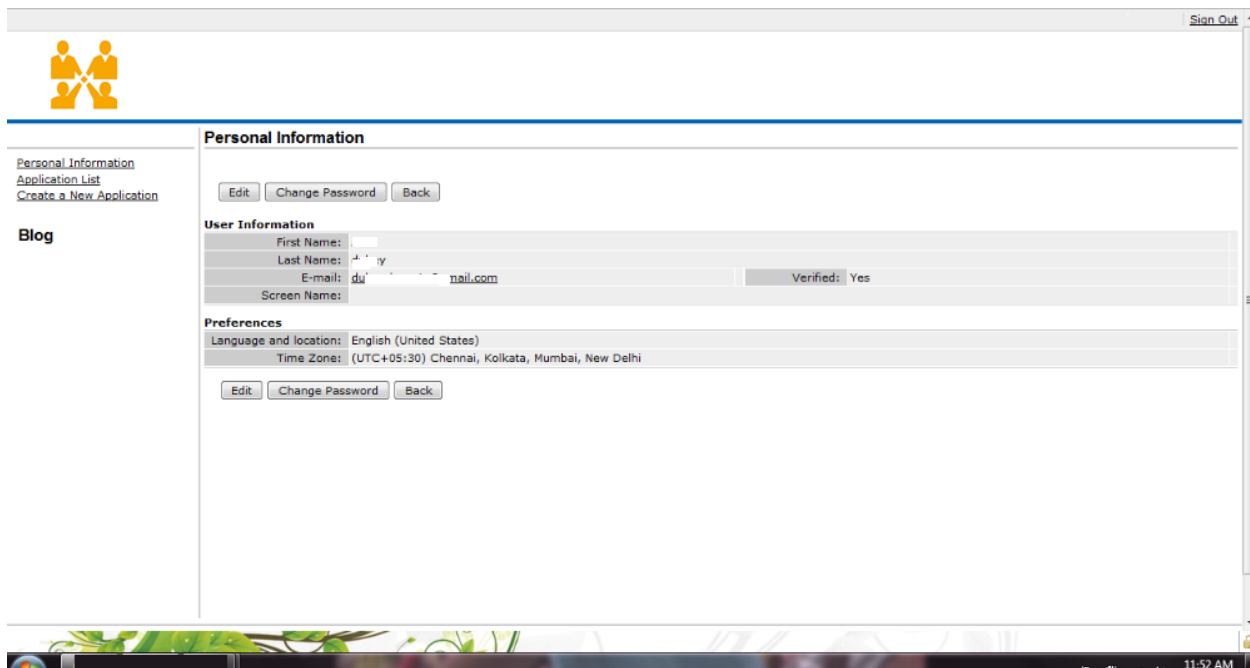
Sign Out

Personal Information

Personal Information
Application List
Create a New Application

Blog

Edit | Change Password | Back

User Information

| | | | |
|---|---|---|---|
| First Name: | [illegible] | | |
| Last Name: | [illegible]y | | |
| E-mail: | du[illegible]mail.com | Verified: | Yes |
| Screen Name: | | | |

Preferences

| | |
|---|---|
| Language and location: | English (United States) |
| Time Zone: | (UTC+05:30) Chennai, Kolkata, Mumbai, New Delhi |

Edit | Change Password | Back

11:52 AM